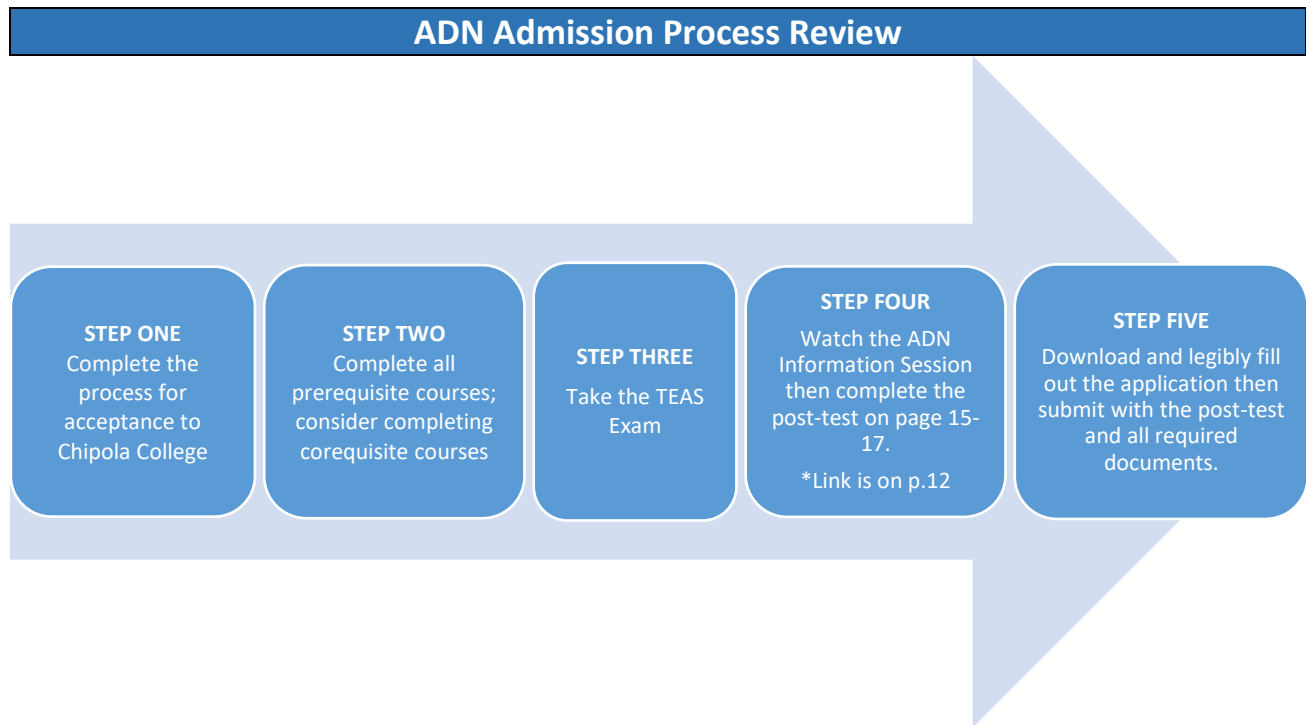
ADN Admission Process Review

STEP ONE
Complete the process for acceptance to Chipola College

STEP TWO
Complete all prerequisite courses; consider completing corequisite courses

STEP THREE
Take the TEAS Exam

STEP FOUR
Watch the ADN Information Session then complete the post-test on page 15-17.
*Link is on p.12

STEP FIVE
Download and legibly fill out the application then submit with the post-test and all required documents.